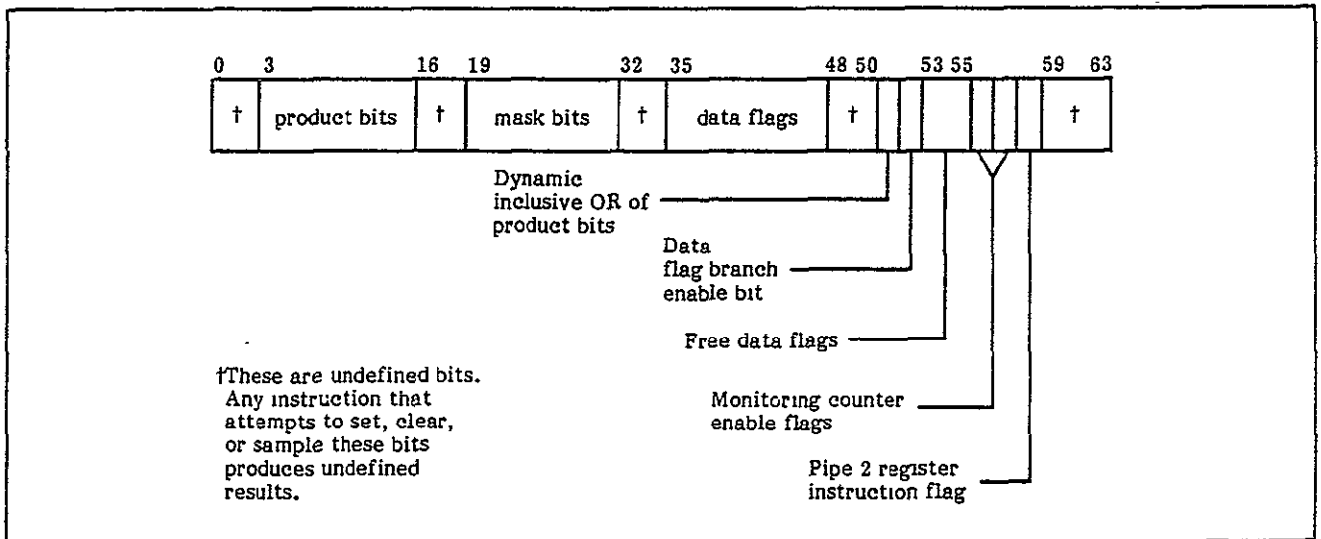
0 3 16 19 32 35 48 50 53 55 59 63

† product bits † mask bits † data flags † †

Dynamic inclusive OR of product bits

Data flag branch enable bit

Free data flags

Monitoring counter enable flags

Pipe 2 register instruction flag

†These are undefined bits. Any instruction that attempts to set, clear, or sample these bits produces undefined results.